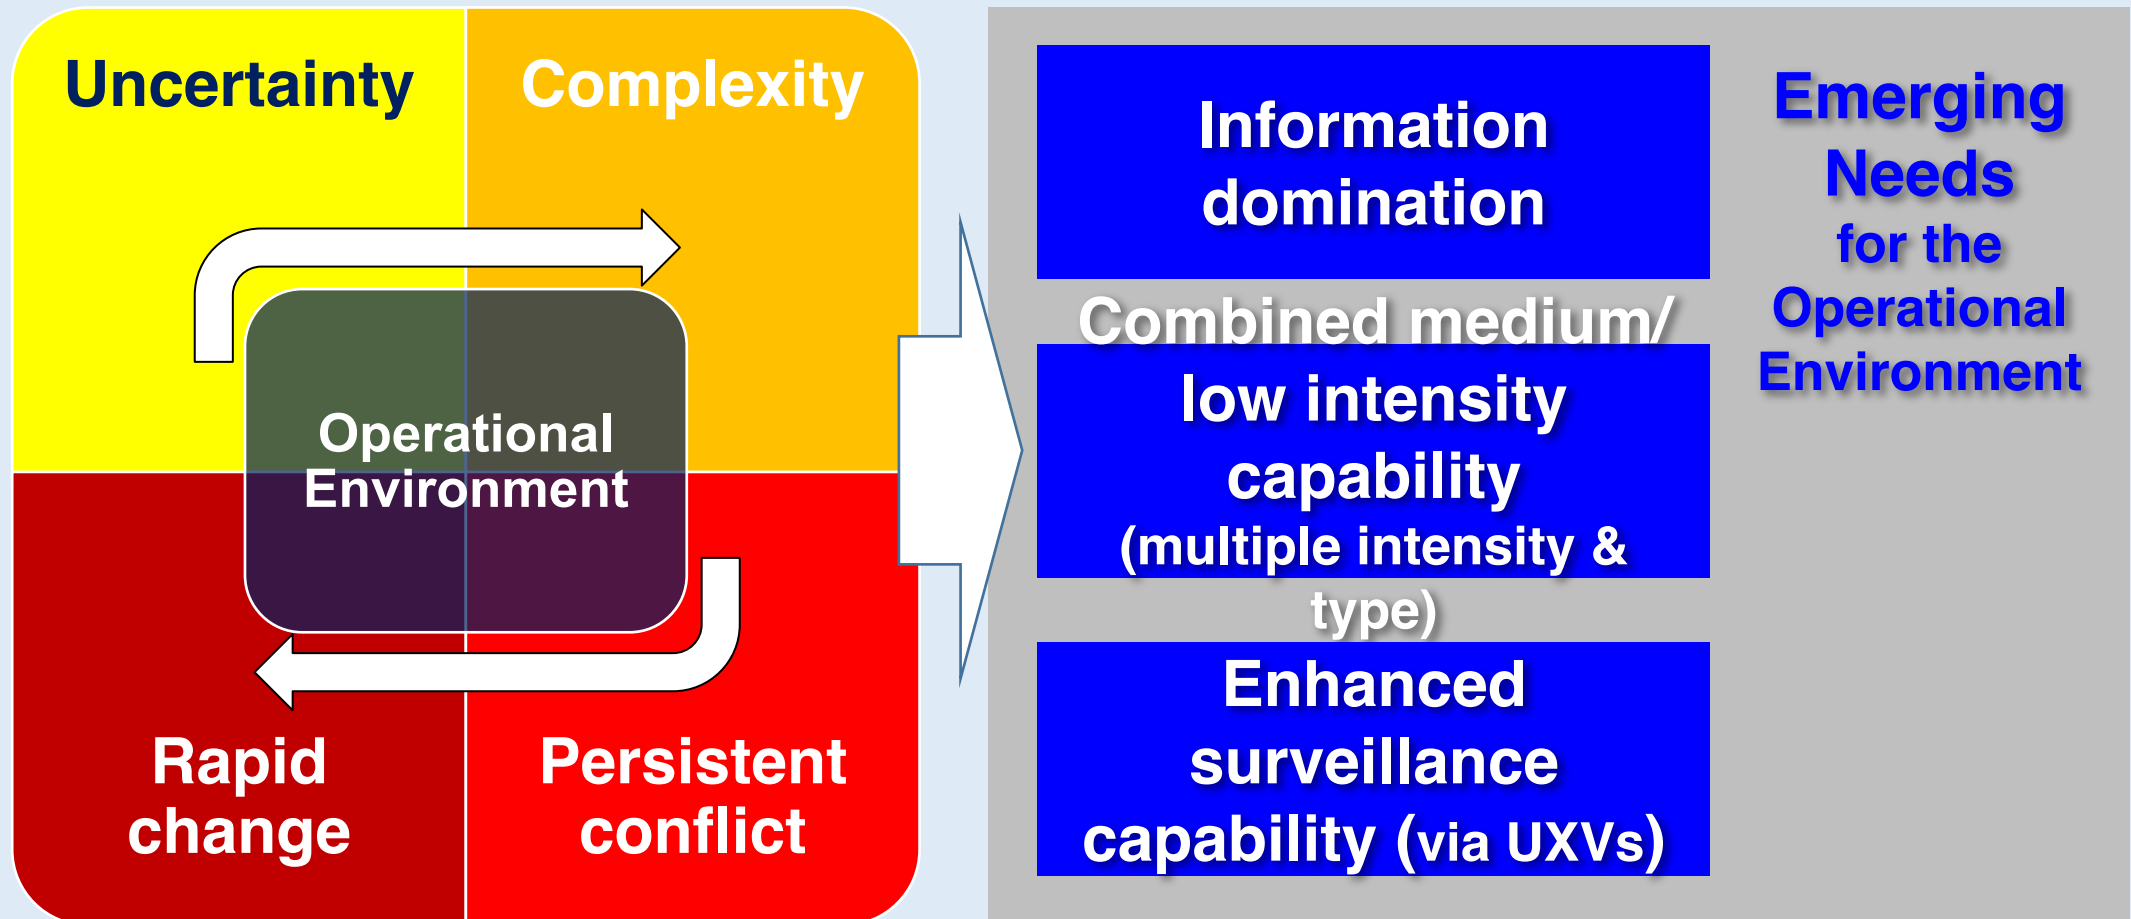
Uncertainty

Complexity

Operational Environment

Rapid change

Persistent conflict

Information domination

Combined medium/ low intensity capability (multiple intensity & type)

Enhanced surveillance capability (via UXVs)

Emerging Needs for the Operational Environment